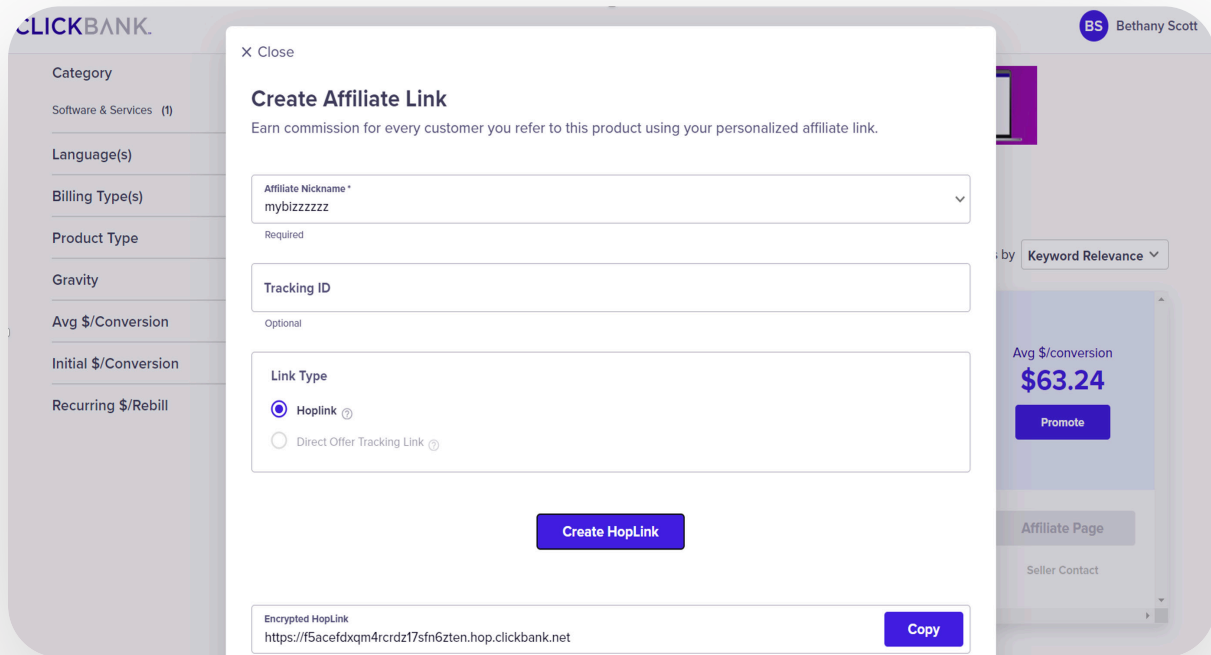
CLICKBANK.

BS Bethany Scott

Category

Software & Services (1)

Language(s)

Billing Type(s)

Product Type

Gravity

Avg $/Conversion

Initial $/Conversion

Recurring $/Rebill

s by Keyword Relevance

Avg $/conversion
$63.24

Promote

Affiliate Page

Seller Contact

× Close

Create Affiliate Link

Earn commission for every customer you refer to this product using your personalized affiliate link.

Affiliate Nickname *
mybizzzzzz

Required

Tracking ID

Optional

Link Type

Hoplink

Direct Offer Tracking Link

Create HopLink

Encrypted HopLink
https://f5acefdxqm4rcrdz17sfn6zten.hop.clickbank.net

Copy